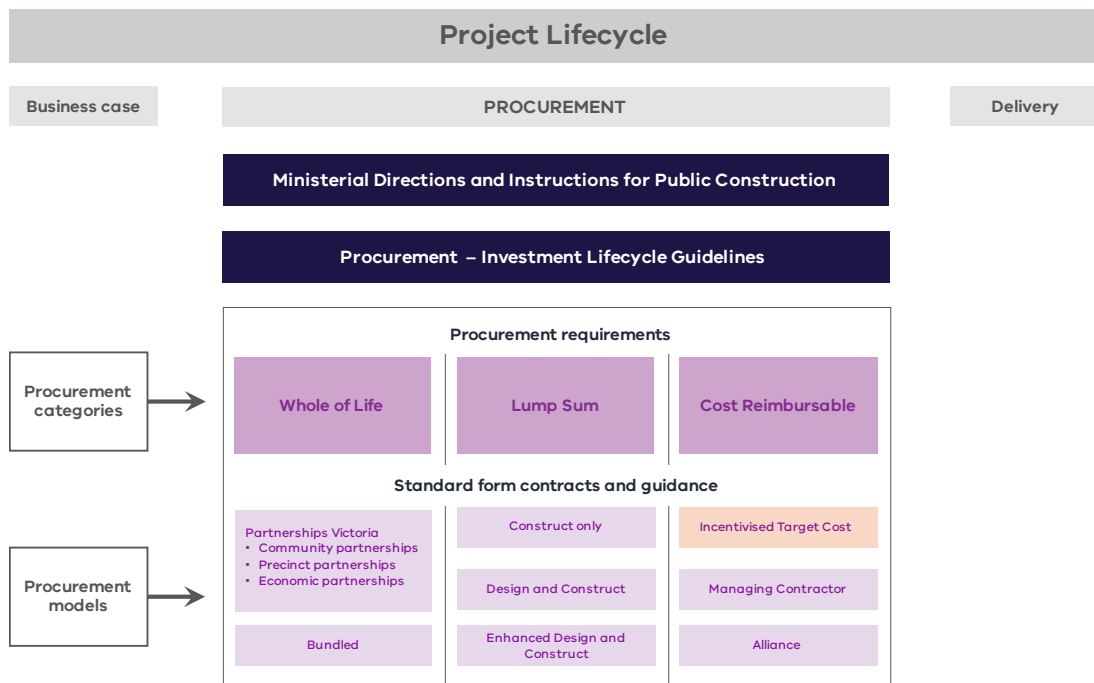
Project Lifecycle

Business case

PROCUREMENT

Delivery

Ministerial Directions and Instructions for Public Construction

Procurement – Investment Lifecycle Guidelines

Procurement requirements

Procurement categories

Whole of Life

Lump Sum

Cost Reimbursable

Standard form contracts and guidance

Procurement models

Partnerships Victoria
• Community partnerships
• Precinct partnerships
• Economic partnerships

Bundled

Construct only

Design and Construct

Enhanced Design and Construct

Incentivised Target Cost

Managing Contractor

Alliance